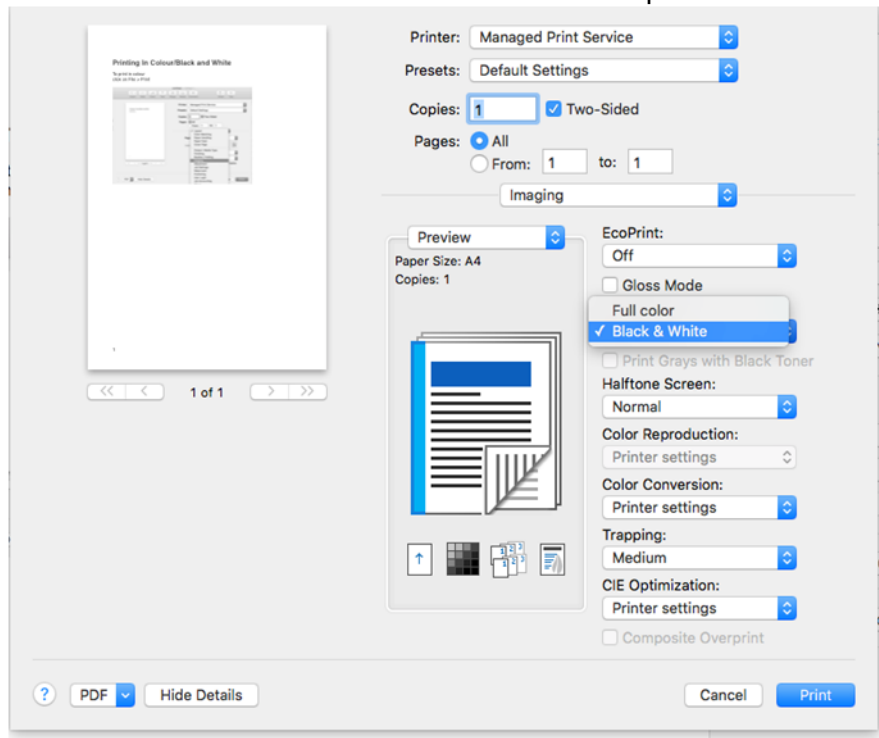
Printing in Colour/Black and White

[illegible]

1

1 of 1

Printer: Managed Print Service

Presets: Default Settings

Copies: 1 Two-Sided

Pages: All

From: 1 to: 1

Imaging

Preview

Paper Size: A4

Copies: 1

EcoPrint:

Off

Gloss Mode

Full color

✓ Black & White

Print Grays with Black Toner

Halftone Screen:

Normal

Color Reproduction:

Printer settings

Color Conversion:

Printer settings

Trapping:

Medium

CIE Optimization:

Printer settings

Composite Overprint

?

PDF

Hide Details

Cancel

Print